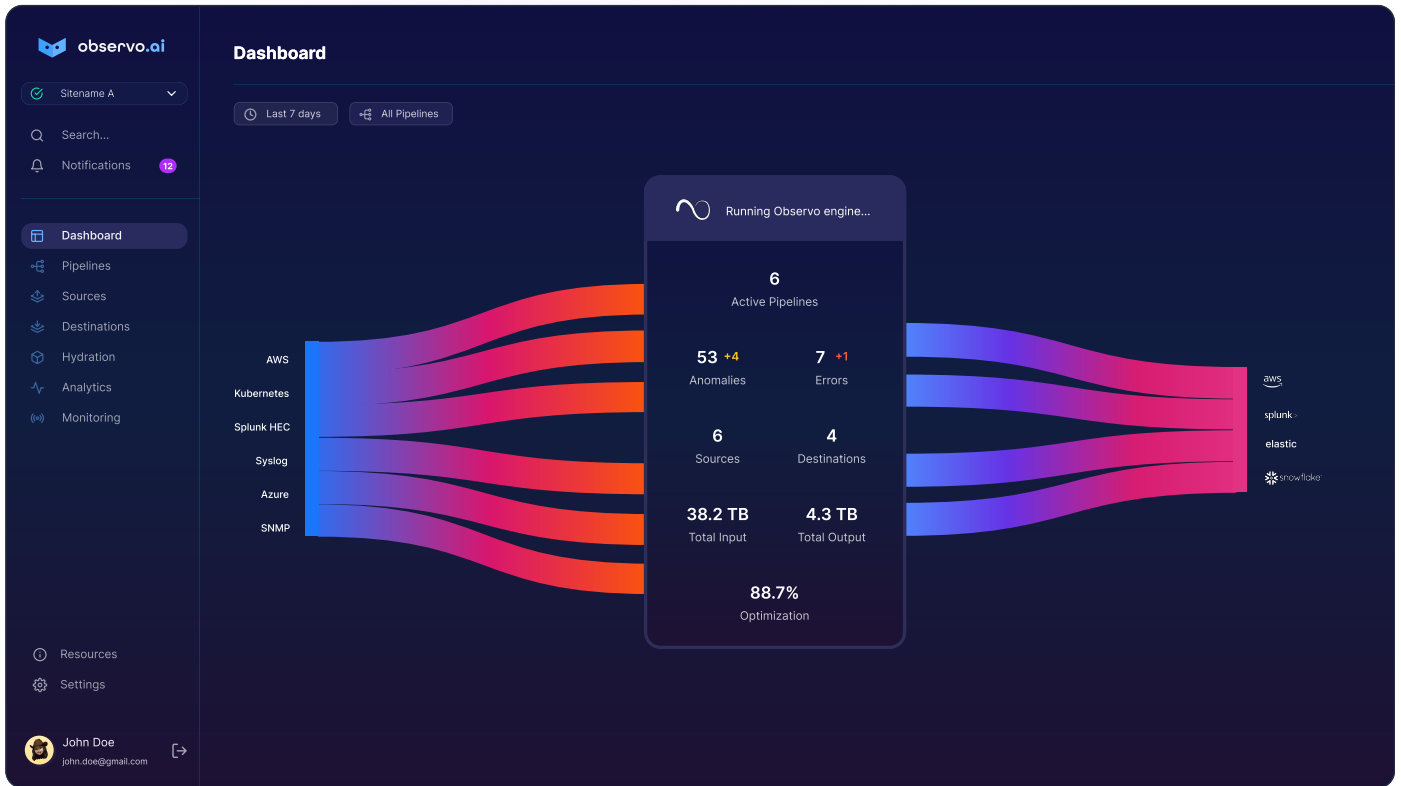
observo.ai

Sitename A

Search...

Notifications 12

Dashboard

Pipelines

Sources

Destinations

Hydration

Analytics

Monitoring

Resources

Settings

John Doe
john.doe@gmail.com

Dashboard

Last 7 days

All Pipelines

AWS
Kubernetes
Splunk HEC
Syslog
Azure
SNMP

Running Observo engine...

6
Active Pipelines

53 +4
Anomalies

7 +1
Errors

6
Sources

4
Destinations

38.2 TB
Total Input

4.3 TB
Total Output

88.7%
Optimization

aws
splunk>
elastic
snowflake